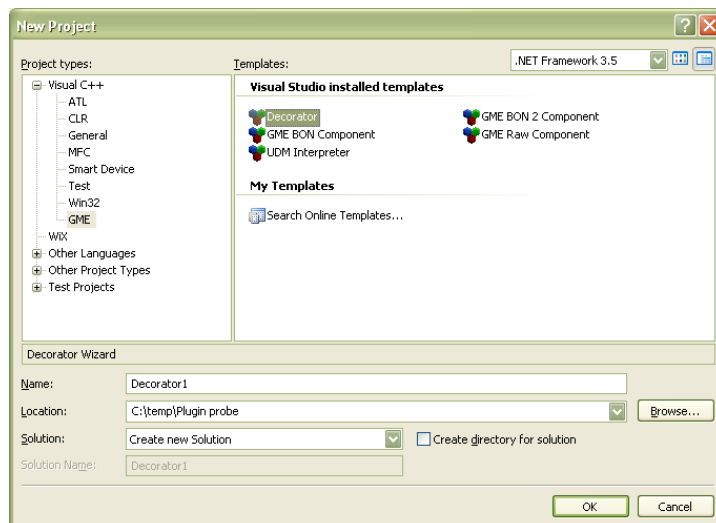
New Project

Project types:

Visual C++
ATL
CLR
General
MFC
Smart Device
Test
Win32
GME
WiX
Other Languages
Other Project Types
Test Projects

Templates:

.NET Framework 3.5

Visual Studio installed templates

Decorator
GME BON Component
UDM Interpreter
GME BON 2 Component
GME Raw Component

My Templates

Search Online Templates...

Decorator Wizard

Name: Decorator1

Location: C:\temp\Plugin probe

Browse...

Solution: Create new Solution

Create directory for solution

Solution Name: Decorator1

OK

Cancel